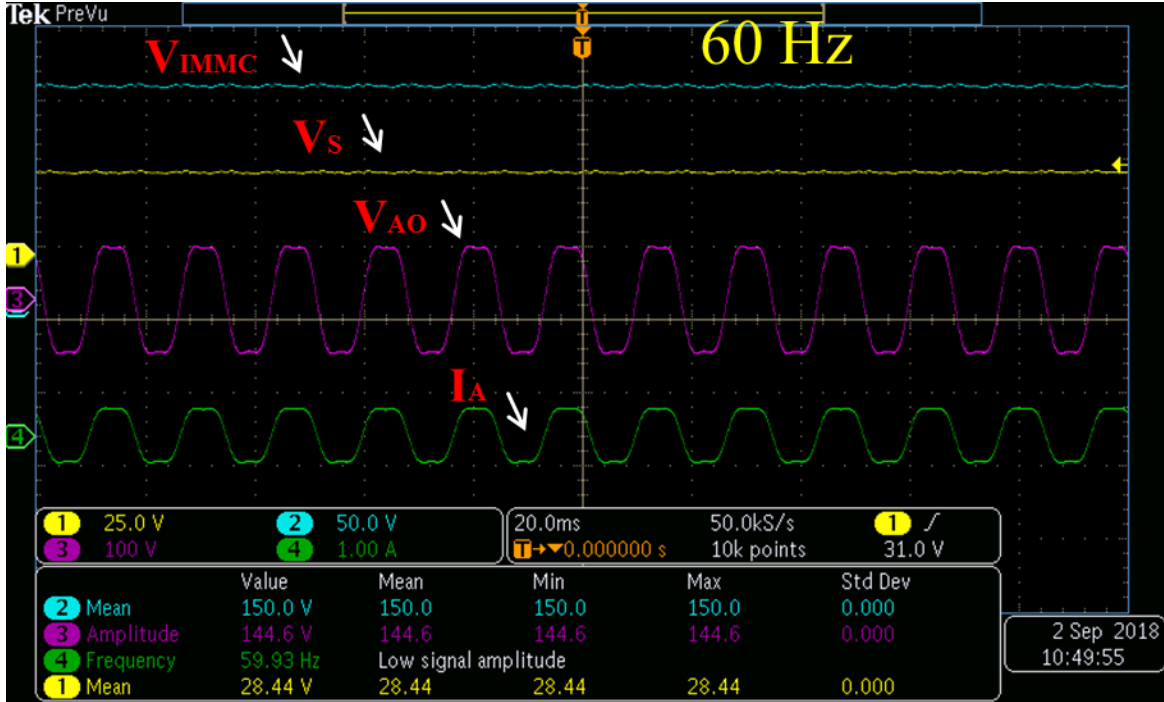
Tek PreVu

T

60 Hz

$V_{IMMC}$

$V_S$

$V_{AO}$

$I_A$

1

3

4

1 25.0 V
2 50.0 V
3 100 V
4 1.00 A

20.0ms
50.0kS/s
1 31.0 V
T→▼0.000000 s
10k points

| | Value | Mean | Min | Max | Std Dev |
|---|---|---|---|---|---|
| 2 Mean | 150.0 V | 150.0 | 150.0 | 150.0 | 0.000 |
| 3 Amplitude | 144.6 V | 144.6 | 144.6 | 144.6 | 0.000 |
| 4 Frequency | 59.93 Hz | Low signal amplitude | | | |
| 1 Mean | 28.44 V | 28.44 | 28.44 | 28.44 | 0.000 |

2 Sep 2018
10:49:55